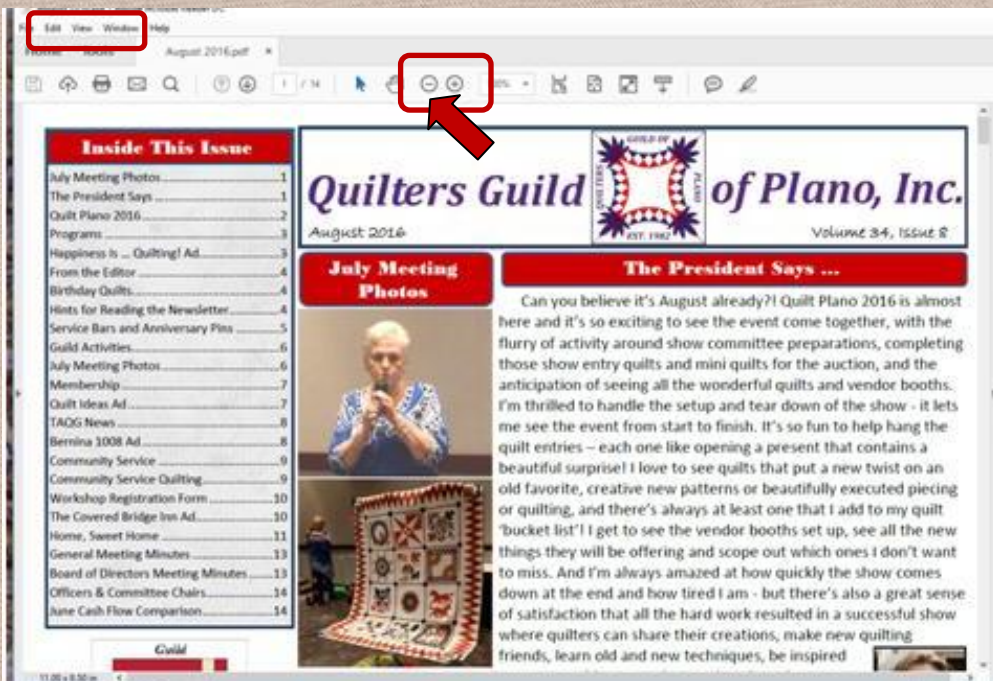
File Edit View Window Help

Home Tools August 2016.pdf ×

1 / 14

Inside This Issue

| | |
|---|---|
| July Meeting Photos | 1 |
| The President Says | 1 |
| Quilt Plano 2016 | 2 |
| Programs | 3 |
| Happiness Is ... Quilting! Ad | 3 |
| From the Editor | 4 |
| Birthday Quilts | 4 |
| Hints for Reading the Newsletter | 4 |
| Service Bars and Anniversary Pins | 5 |
| Guild Activities | 6 |
| July Meeting Photos | 6 |
| Membership | 7 |
| Quilt Ideas Ad | 7 |
| TAQG News | 8 |
| Bernina 1008 Ad | 8 |
| Community Service | 9 |
| Community Service Quilting | 9 |
| Workshop Registration Form | 10 |
| The Covered Bridge Inn Ad | 10 |
| Home, Sweet Home | 11 |
| General Meeting Minutes | 13 |
| Board of Directors Meeting Minutes | 13 |
| Officers & Committee Chairs | 14 |
| June Cash Flow Comparison | 14 |

Guild

Quilters Guild of Plano, Inc.

GUILD OF QUILTERS PLANO EST. 1982

August 2016

Volume 34, Issue 8

July Meeting Photos

The President Says ...

Can you believe it's August already?! Quilt Plano 2016 is almost here and it's so exciting to see the event come together, with the flurry of activity around show committee preparations, completing those show entry quilts and mini quilts for the auction, and the anticipation of seeing all the wonderful quilts and vendor booths. I'm thrilled to handle the setup and tear down of the show - it lets me see the event from start to finish. It's so fun to help hang the quilt entries – each one like opening a present that contains a beautiful surprise! I love to see quilts that put a new twist on an old favorite, creative new patterns or beautifully executed piecing or quilting, and there's always at least one that I add to my quilt 'bucket list'! I get to see the vendor booths set up, see all the new things they will be offering and scope out which ones I don't want to miss. And I'm always amazed at how quickly the show comes down at the end and how tired I am - but there's also a great sense of satisfaction that all the hard work resulted in a successful show where quilters can share their creations, make new quilting friends, learn old and new techniques, be inspired

11.00 x 8.50 in